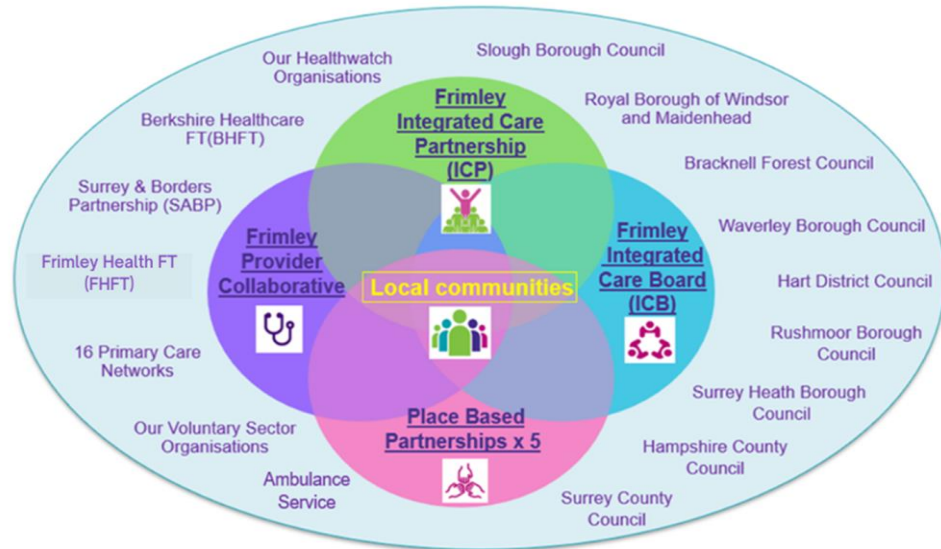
Our Healthwatch Organisations

Slough Borough Council

Berkshire Healthcare FT(BHFT)

Royal Borough of Windsor and Maidenhead

Surrey & Borders Partnership (SABP)

Bracknell Forest Council

Frimley Health FT (FHFT)

Waverley Borough Council

Hart District Council

16 Primary Care Networks

Rushmoor Borough Council

Surrey Heath Borough Council

Our Voluntary Sector Organisations

Hampshire County Council

Ambulance Service

Surrey County Council

Frimley Integrated Care Partnership (ICP)

Frimley Provider Collaborative

Frimley Integrated Care Board (ICB)

Local communities

Place Based Partnerships x 5